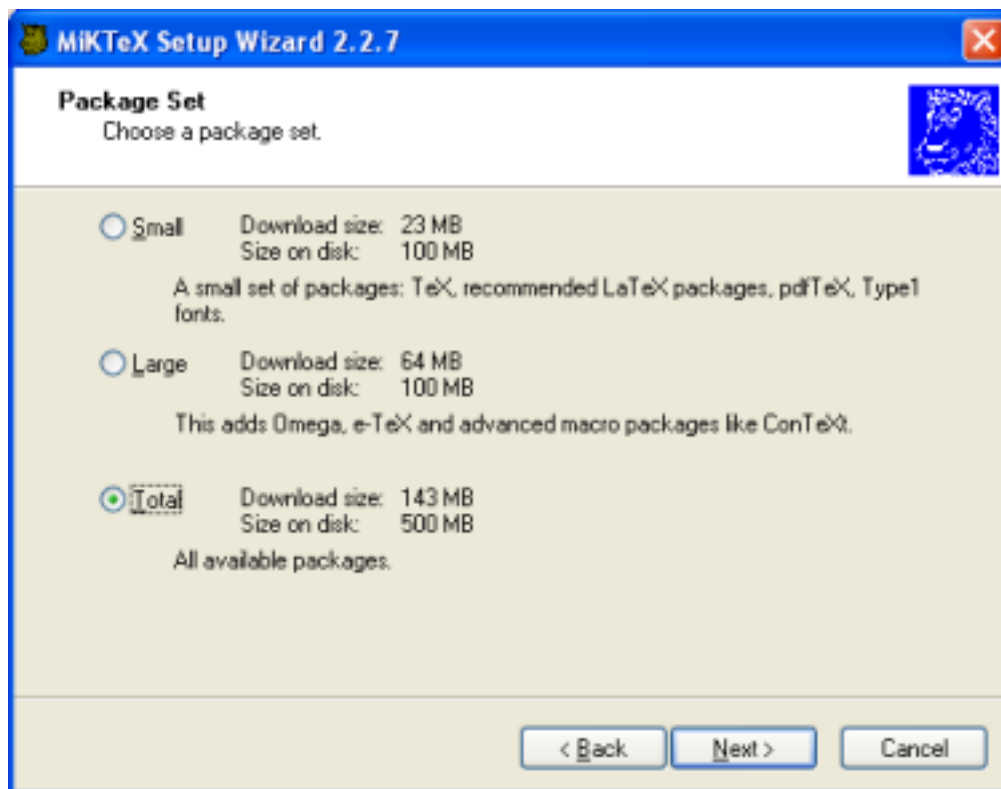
MiKTeX Setup Wizard 2.2.7

Package Set
Choose a package set.

Small
Download size: 23 MB
Size on disk: 100 MB

A small set of packages: TeX, recommended LaTeX packages, pdfTeX, Type1 fonts.

Large
Download size: 64 MB
Size on disk: 100 MB

This adds Omega, e-TeX and advanced macro packages like ConTeXt.

Total
Download size: 143 MB
Size on disk: 500 MB

All available packages.

< Back
Next >
Cancel